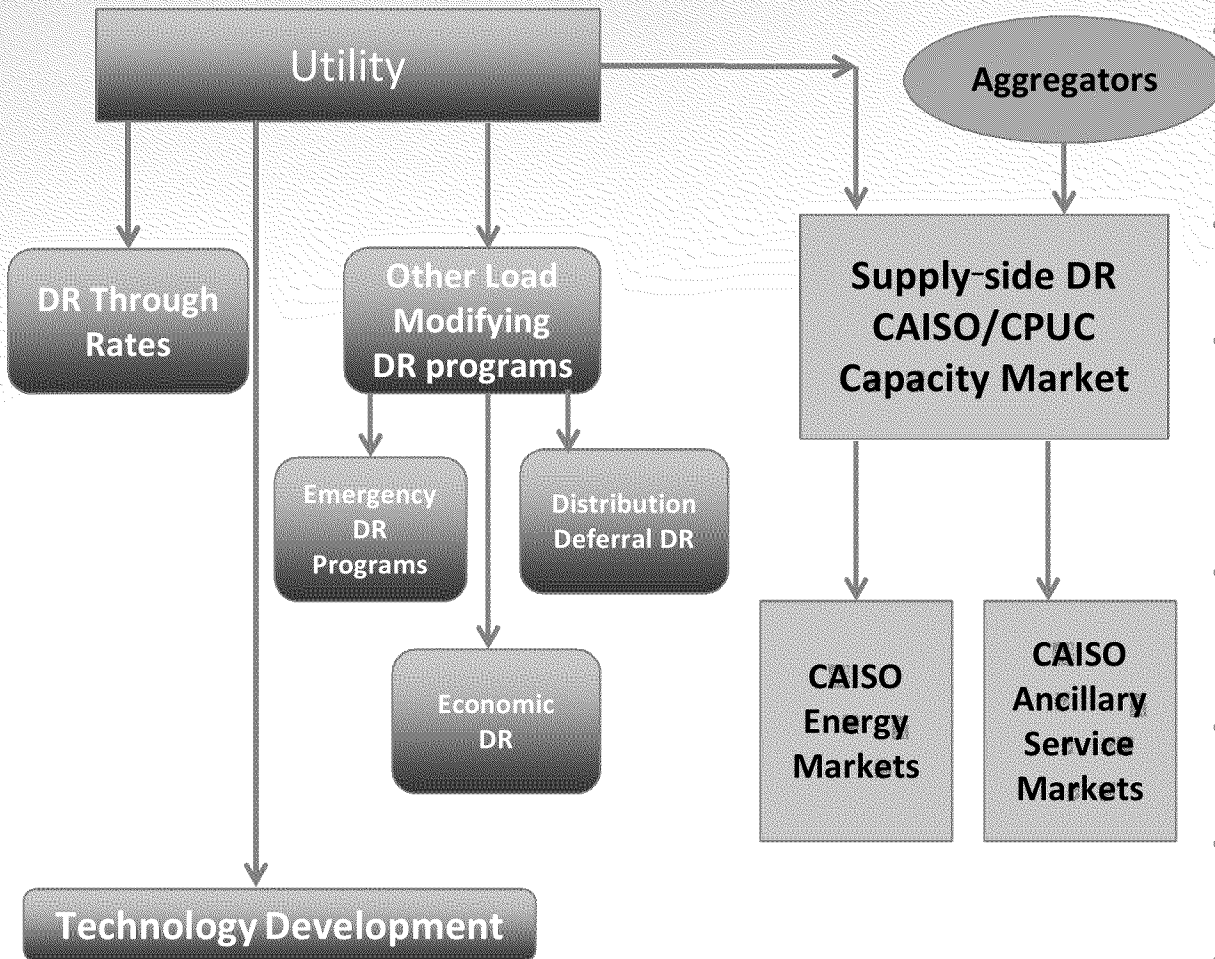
Utility

Aggregators

DR Through Rates

Other Load Modifying DR programs

Supply-side DR CAISO/CPUC Capacity Market

Emergency DR Programs

Distribution Deferral DR

Economic DR

CAISO Energy Markets

CAISO Ancillary Service Markets

Technology Development